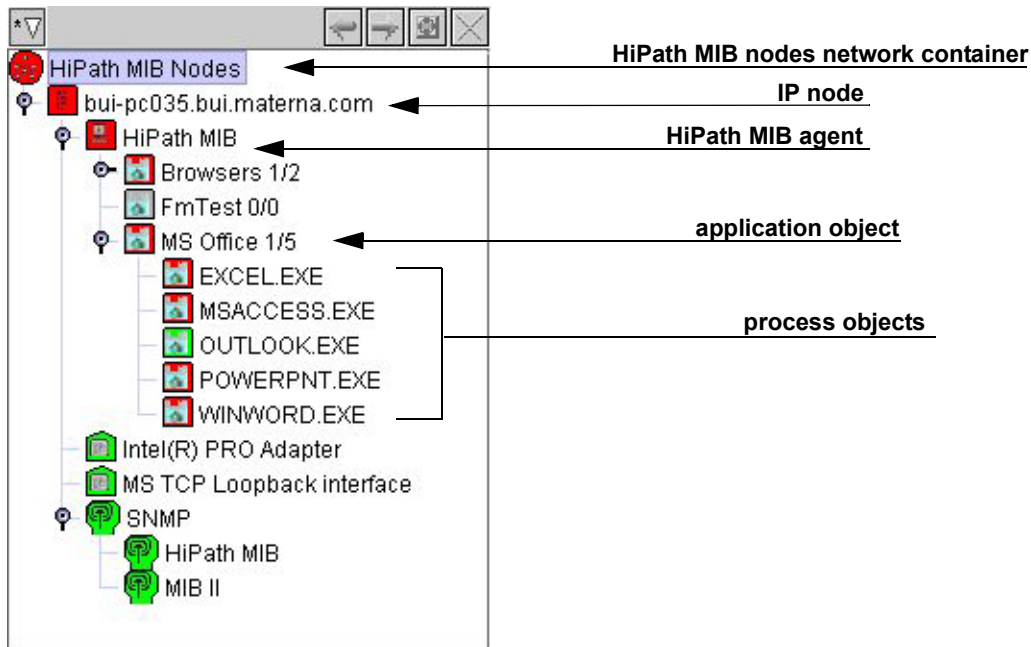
*▽

HiPath MIB Nodes
bui-pc035.bui.materna.com
HiPath MIB
Browsers 1/2
FmTest 0/0
MS Office 1/5
EXCEL.EXE
MSACCESS.EXE
OUTLOOK.EXE
POWERPNT.EXE
WINWORD.EXE
Intel(R) PRO Adapter
MS TCP Loopback interface
SNMP
HiPath MIB
MIB II

HiPath MIB nodes network container
IP node
HiPath MIB agent
application object
process objects